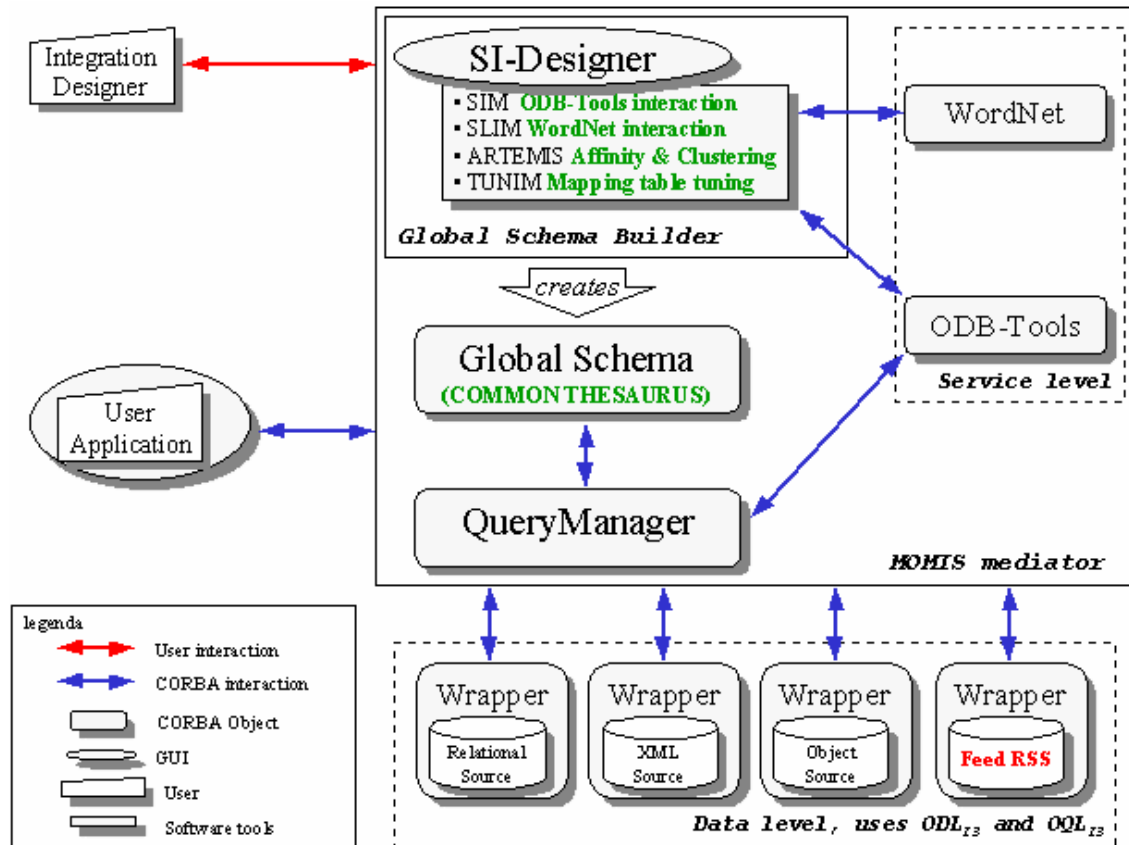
Integration Designer

SI-Designer

• SIM ODB-Tools interaction
• SLIM WordNet interaction
• ARTEMIS Affinity & Clustering
• TUNIM Mapping table tuning

Global Schema Builder

WordNet

creates

ODB-Tools

Service level

Global Schema
(COMMONTHESAURUS)

User Application

QueryManager

MOMIS mediator

legenda
User interaction
CORBA interaction
CORBA Object
GUI
User
Software tools

Wrapper
Relational Source

Wrapper
XML Source

Wrapper
Object Source

Wrapper
Feed RSS

Data level, uses $ODL_{I3}$ and $OQL_{I3}$